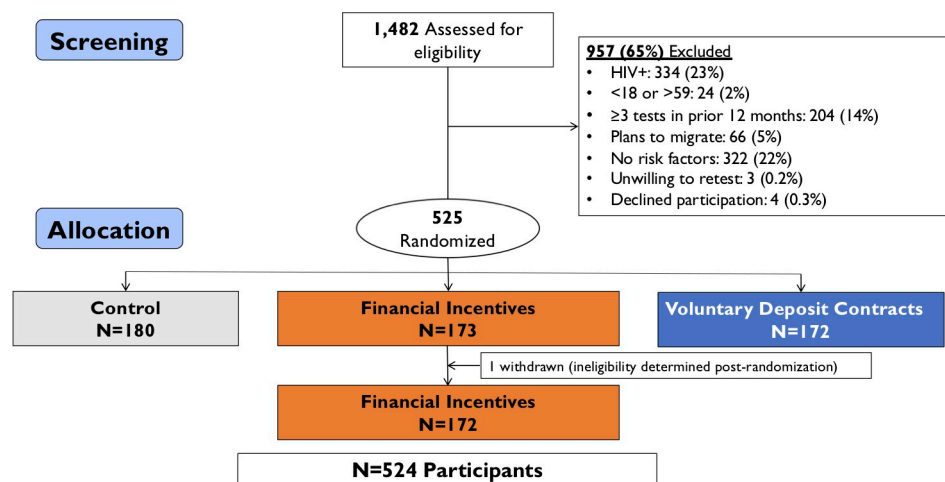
Screening

1,482 Assessed for eligibility

957 (65%) Excluded
- HIV+: 334 (23%)
- <18 or >59: 24 (2%)
- ≥3 tests in prior 12 months: 204 (14%)
- Plans to migrate: 66 (5%)
- No risk factors: 322 (22%)
- Unwilling to retest: 3 (0.2%)
- Declined participation: 4 (0.3%)

Allocation

525 Randomized

Control N=180

Financial Incentives N=173

Voluntary Deposit Contracts N=172

1 withdrawn (ineligibility determined post-randomization)

Financial Incentives N=172

N=524 Participants